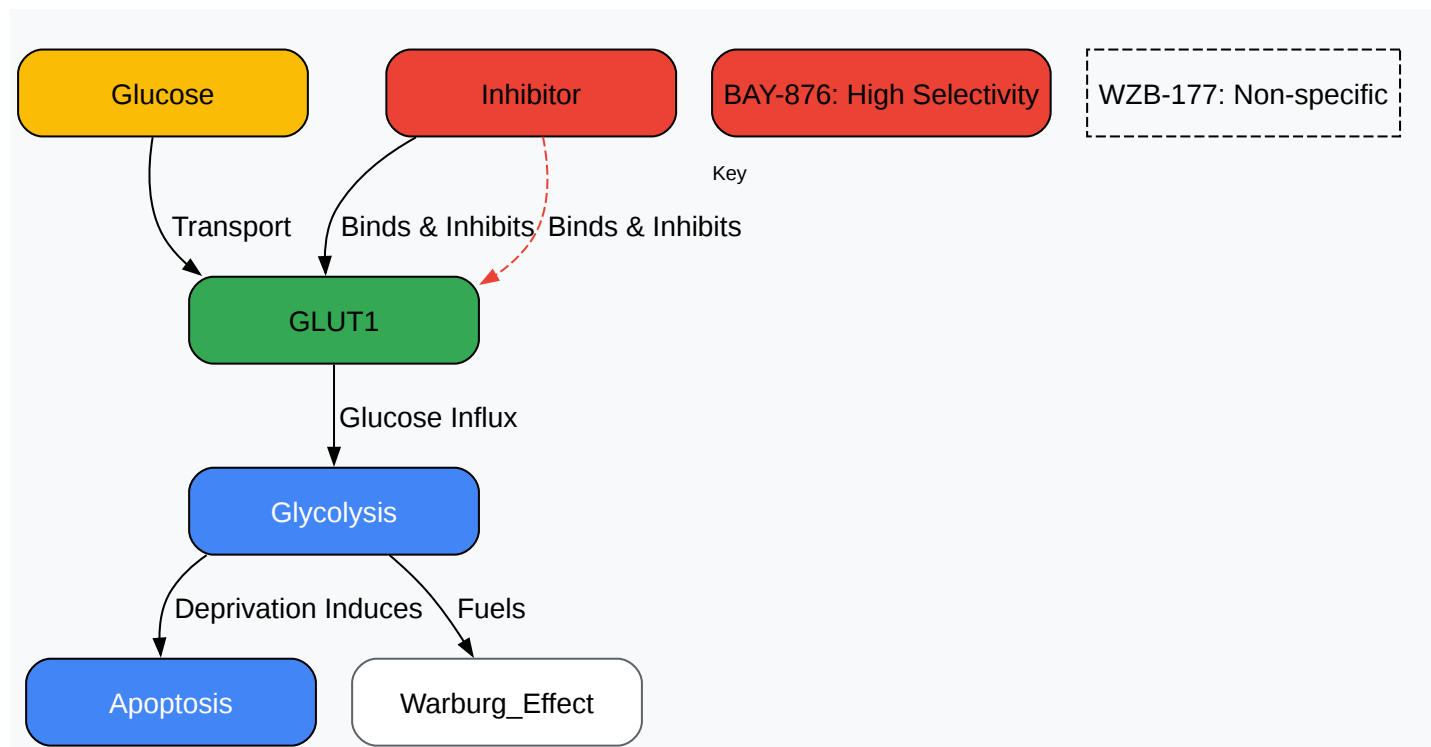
Glucose

Inhibitor

BAY-876: High Selectivity

WZB-177: Non-specific

Key

Transport

Binds & Inhibits

Binds & Inhibits

GLUT1

Glucose Influx

Glycolysis

Deprivation Induces

Fuels

Apoptosis

Warburg_Effect